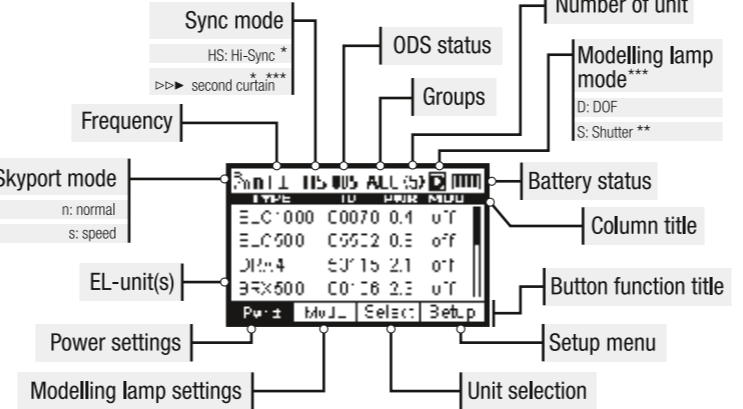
Sync mode

HS: Hi-Sync *

▷▷► second curtain * ***

ODS status

Number of unit

Modelling lamp mode***

D: DOF

S: Shutter **

Groups

Frequency

Skyport mode

n: normal

s: speed

Battery status

Column title

EL-unit(s)

Button function title

Power settings

Setup menu

Modelling lamp settings

Unit selection

| n1 1 | HS 005 | ALL (5) |  |
|---|---|---|---|
| TYPE | ID | PWR | MOD |
| ELC1000 | C0070 | 0.1 | off |
| ELC500 | C5502 | 0.3 | off |
| DRX4 | E0115 | 2.1 | off |
| BRX500 | C0126 | 2.3 | off |
| Pwr | Mod_ | Select | Setup |